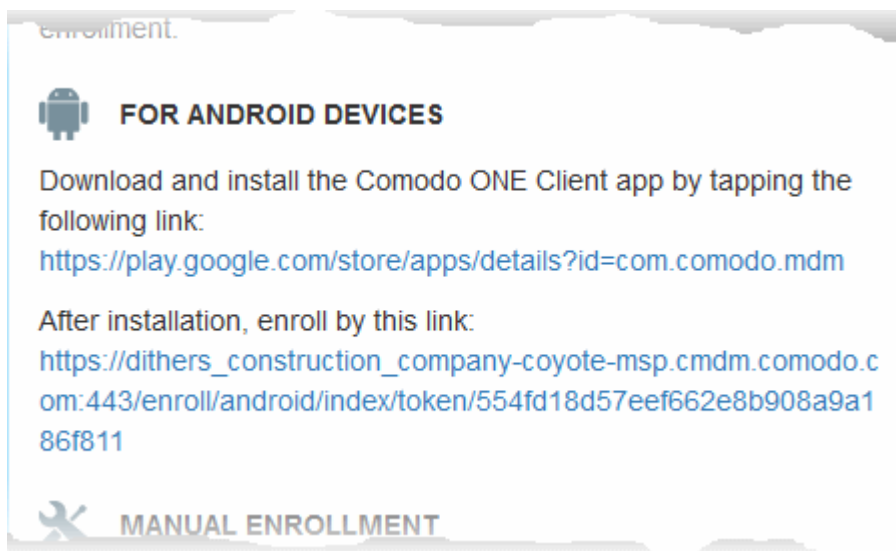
enrollment.

FOR ANDROID DEVICES

Download and install the Comodo ONE Client app by tapping the following link:
https://play.google.com/store/apps/details?id=com.comodo.mdm

After installation, enroll by this link:
https://dithers_construction_company-coyote-msp.cmdm.comodo.com:443/enroll/android/index/token/554fd18d57eef662e8b908a9a186f811

MANUAL ENROLLMENT